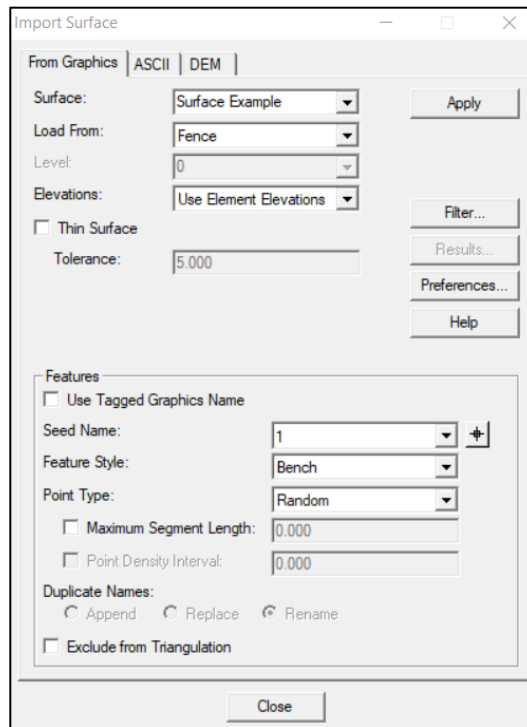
Import Surface

From Graphics | ASCII | DEM

Surface: Surface Example

Load From: Fence

Level: 0

Elevations: Use Element Elevations

Thin Surface

Tolerance: 5.000

Apply

Filter...

Results...

Preferences...

Help

Features

Use Tagged Graphics Name

Seed Name: 1

Feature Style: Bench

Point Type: Random

Maximum Segment Length: 0.000

Point Density Interval: 0.000

Duplicate Names:

Append Replace Rename

Exclude from Triangulation

Close